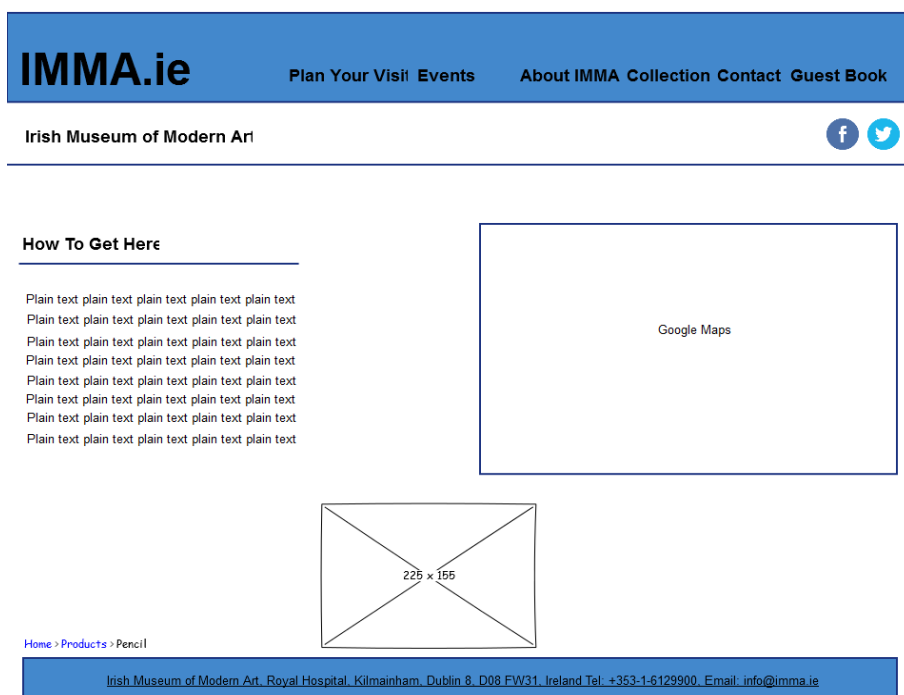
IMMA.ie

Plan Your Visit Events About IMMA Collection Contact Guest Book

Irish Museum of Modern Art

f

How To Get Here

Plain text plain text plain text plain text plain text
Plain text plain text plain text plain text plain text
Plain text plain text plain text plain text plain text
Plain text plain text plain text plain text plain text
Plain text plain text plain text plain text plain text
Plain text plain text plain text plain text plain text
Plain text plain text plain text plain text plain text
Plain text plain text plain text plain text plain text

Google Maps

225 x 155

Home > Products > Pencil

Irish Museum of Modern Art, Royal Hospital, Kilmainham, Dublin 8, D08 FW31, Ireland Tel: +353-1-6129900, Email: info@imma.ie